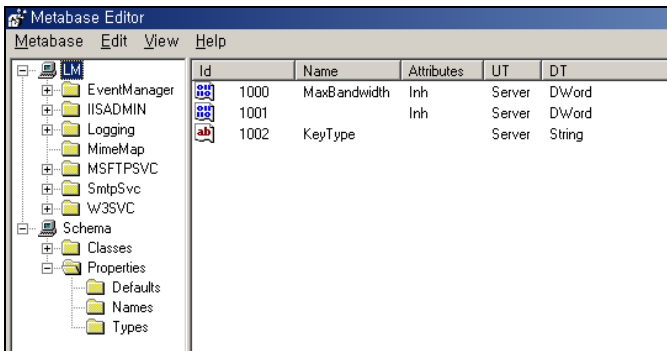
Metabase Editor

Metabase Edit View Help

LM
EventManager
IISADMIN
Logging
MimeMap
MSFTPSVC
SmtpSvc
W3SVC
Schema
Classes
Properties
Defaults
Names
Types

| Id | Name | Attributes | UT | DT |
|---|---|---|---|---|
| 1000 | MaxBandwidth | Inh | Server | DWord |
| 1001 | | Inh | Server | DWord |
| 1002 | KeyType | | Server | String |